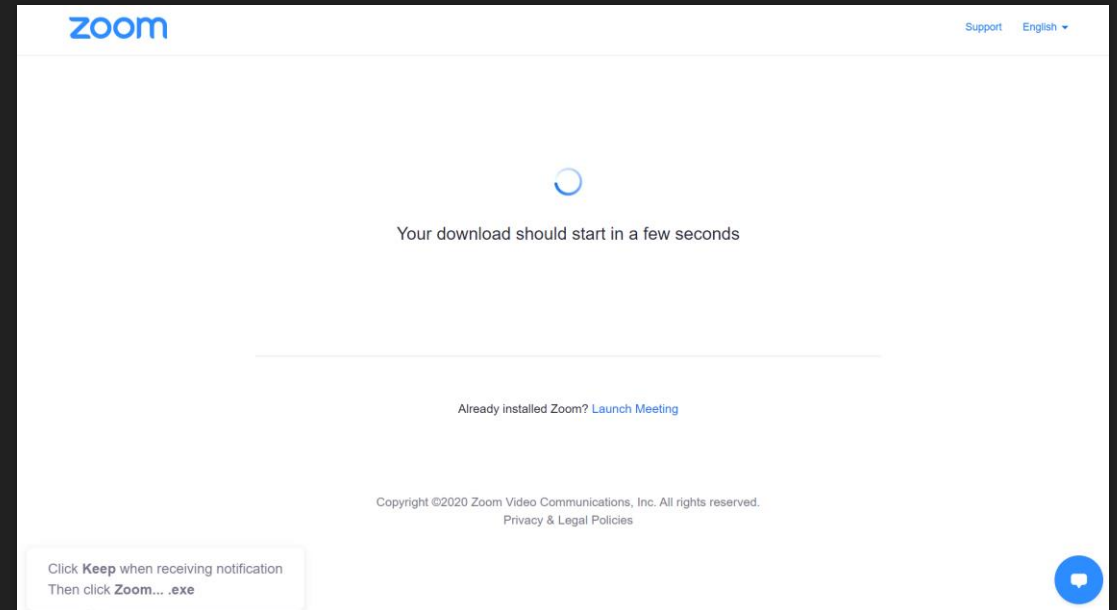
zoom

Support English

Your download should start in a few seconds

Already installed Zoom? Launch Meeting

Copyright ©2020 Zoom Video Communications, Inc. All rights reserved.
Privacy & Legal Policies

Click **Keep** when receiving notification
Then click **Zoom... .exe**